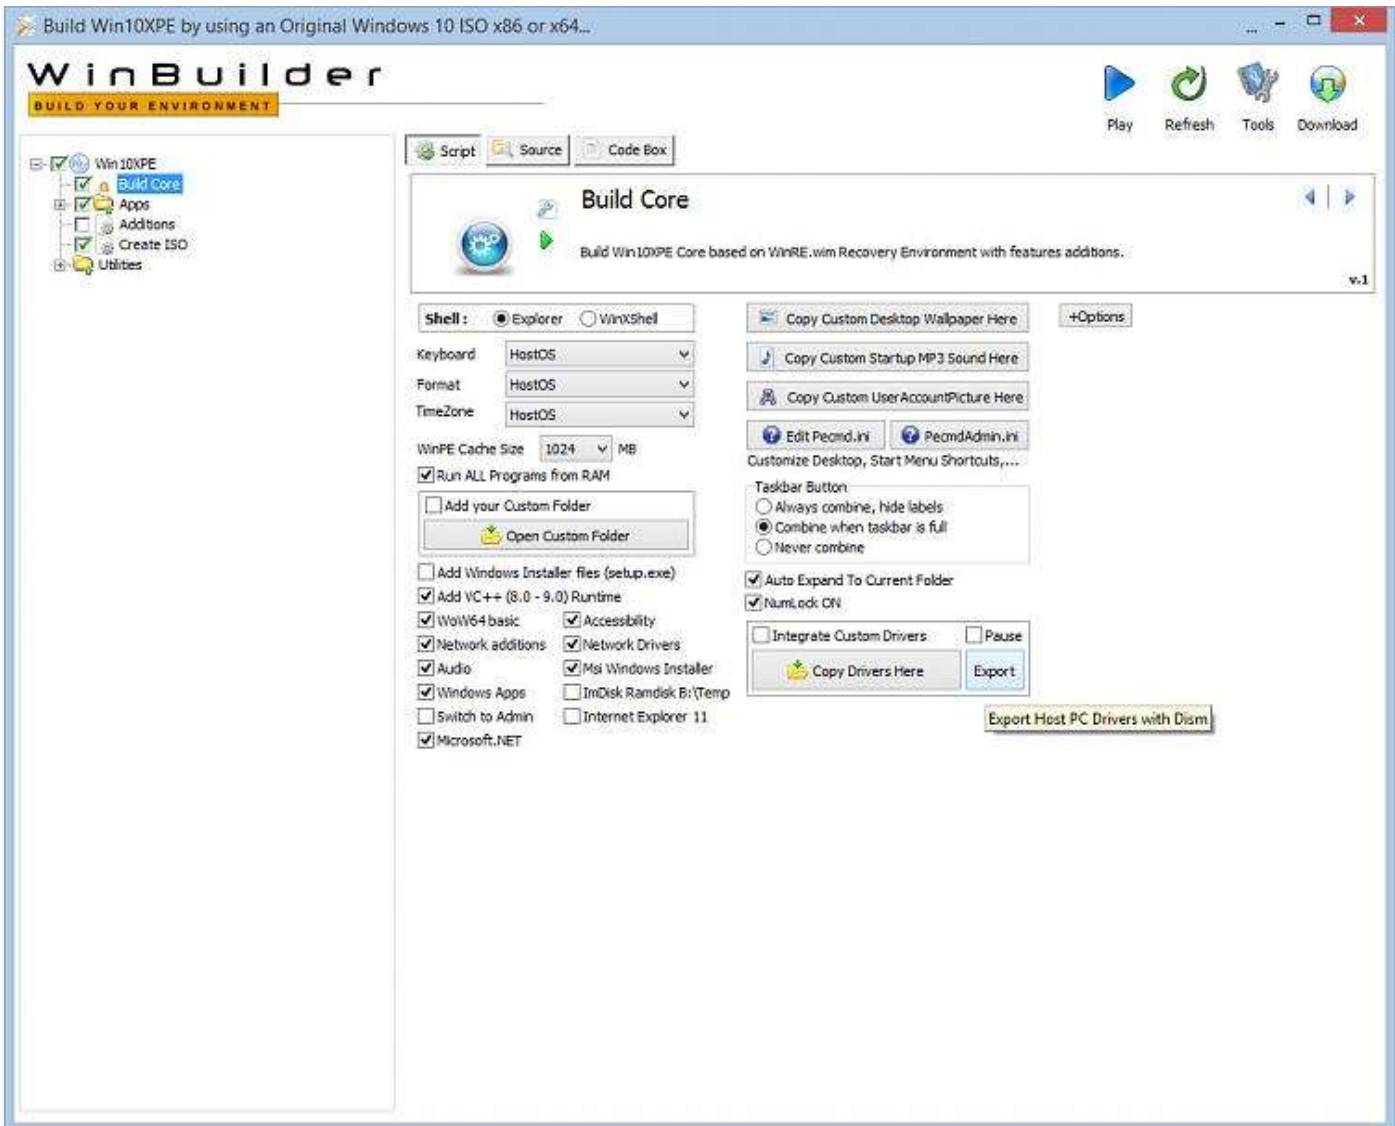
Build Win10XPE by using an Original Windows 10 ISO x86 or x64...

WinBuilder
BUILD YOUR ENVIRONMENT

Play
Refresh
Tools
Download

Win10XPE
Build Core
Apps
Additions
Create ISO
Utilities

Script
Source
Code Box

Build Core

Build Win10XPE Core based on WinRE.wim Recovery Environment with features additions.

v.1

Shell : Explorer WinXShell
Keyboard HostOS
Format HostOS
TimeZone HostOS
WinPE Cache Size 1024 MB
Run ALL Programs from RAM
Add your Custom Folder
Open Custom Folder
Add Windows Installer files (setup.exe)
Add VC++ (8.0 - 9.0) Runtime
WoW64 basic
Accessibility
Network additions
Network Drivers
Audio
Msi Windows Installer
Windows Apps
ImDisk Ramdisk B:\Temp
Switch to Admin
Internet Explorer 11
Microsoft.NET

Copy Custom Desktop Wallpaper Here
+Options
Copy Custom Startup MP3 Sound Here
Copy Custom UserAccountPicture Here
Edit Pecmd.ini
PecmdAdmin.ini
Customize Desktop, Start Menu Shortcuts,...
Taskbar Button
Always combine, hide labels
Combine when taskbar is full
Never combine
Auto Expand To Current Folder
NumLock ON
Integrate Custom Drivers
Pause
Copy Drivers Here
Export
Export Host PC Drivers with Dism